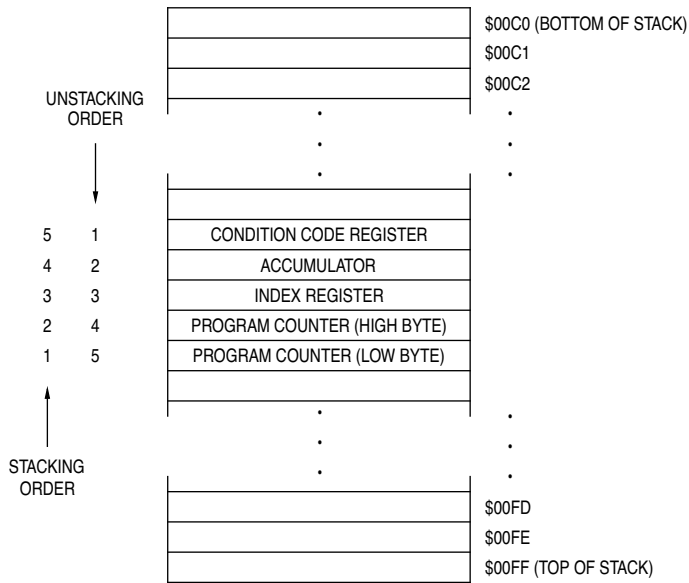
$00C0 (BOTTOM OF STACK)
$00C1
$00C2

UNSTACKING ORDER

5 1 CONDITION CODE REGISTER
4 2 ACCUMULATOR
3 3 INDEX REGISTER
2 4 PROGRAM COUNTER (HIGH BYTE)
1 5 PROGRAM COUNTER (LOW BYTE)

STACKING ORDER

$00FD
$00FE
$00FF (TOP OF STACK)